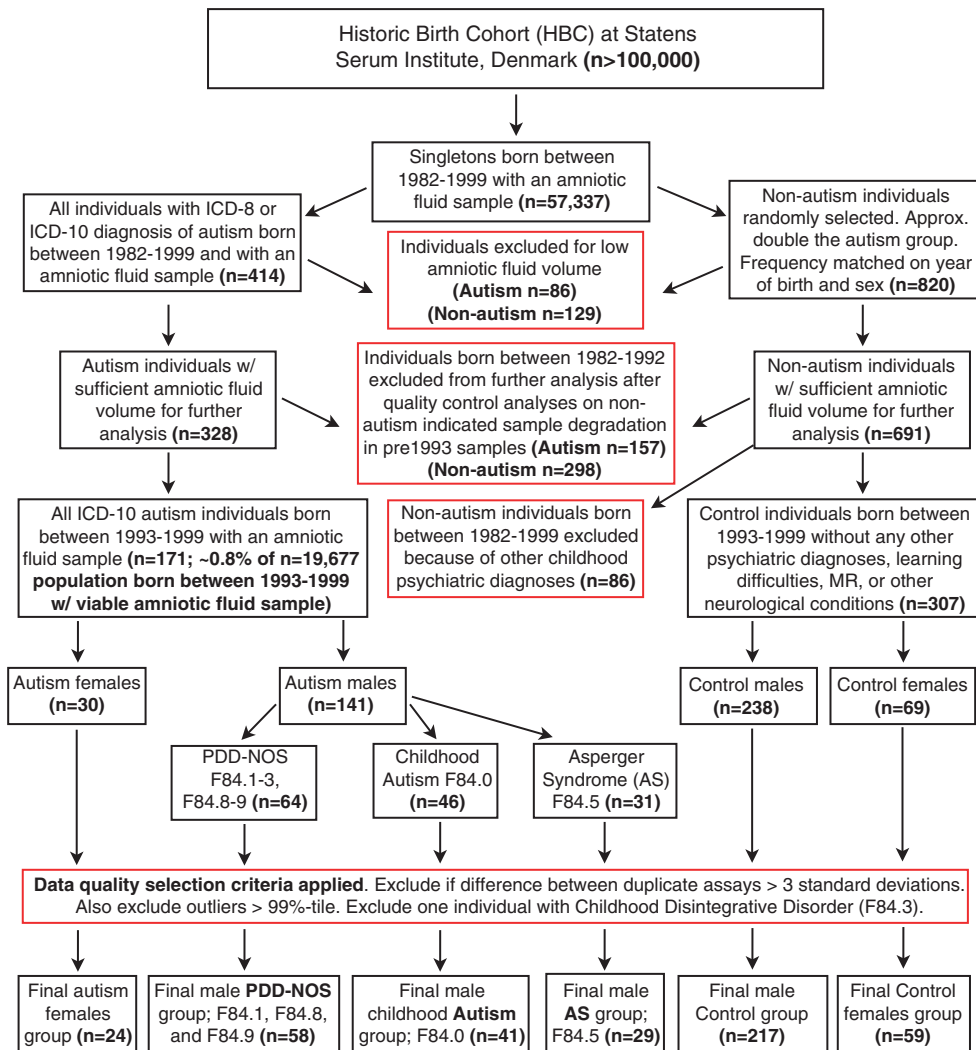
Historic Birth Cohort (HBC) at Statens Serum Institute, Denmark **(n>100,000)**

Singletons born between 1982-1999 with an amniotic fluid sample **(n=57,337)**

All individuals with ICD-8 or ICD-10 diagnosis of autism born between 1982-1999 and with an amniotic fluid sample **(n=414)**

Individuals excluded for low amniotic fluid volume **(Autism n=86) (Non-autism n=129)**

Non-autism individuals randomly selected. Approx. double the autism group. Frequency matched on year of birth and sex **(n=820)**

Autism individuals w/ sufficient amniotic fluid volume for further analysis **(n=328)**

Individuals born between 1982-1992 excluded from further analysis after quality control analyses on non-autism indicated sample degradation in pre1993 samples **(Autism n=157) (Non-autism n=298)**

Non-autism individuals w/ sufficient amniotic fluid volume for further analysis **(n=691)**

All ICD-10 autism individuals born between 1993-1999 with an amniotic fluid sample **(n=171; ~0.8% of n=19,677 population born between 1993-1999 w/ viable amniotic fluid sample)**

Non-autism individuals born between 1982-1999 excluded because of other childhood psychiatric diagnoses **(n=86)**

Control individuals born between 1993-1999 without any other psychiatric diagnoses, learning difficulties, MR, or other neurological conditions **(n=307)**

Autism females **(n=30)**

Autism males **(n=141)**

Control males **(n=238)**

Control females **(n=69)**

PDD-NOS F84.1-3, F84.8-9 **(n=64)**

Childhood Autism F84.0 **(n=46)**

Asperger Syndrome (AS) F84.5 **(n=31)**

**Data quality selection criteria applied**. Exclude if difference between duplicate assays > 3 standard deviations. Also exclude outliers > 99%-tile. Exclude one individual with Childhood Disintegrative Disorder (F84.3).

Final autism females group **(n=24)**

Final male **PDD-NOS** group; F84.1, F84.8, and F84.9 **(n=58)**

Final male childhood **Autism** group; F84.0 **(n=41)**

Final male **AS** group; F84.5 **(n=29)**

Final male Control group **(n=217)**

Final Control females group **(n=59)**